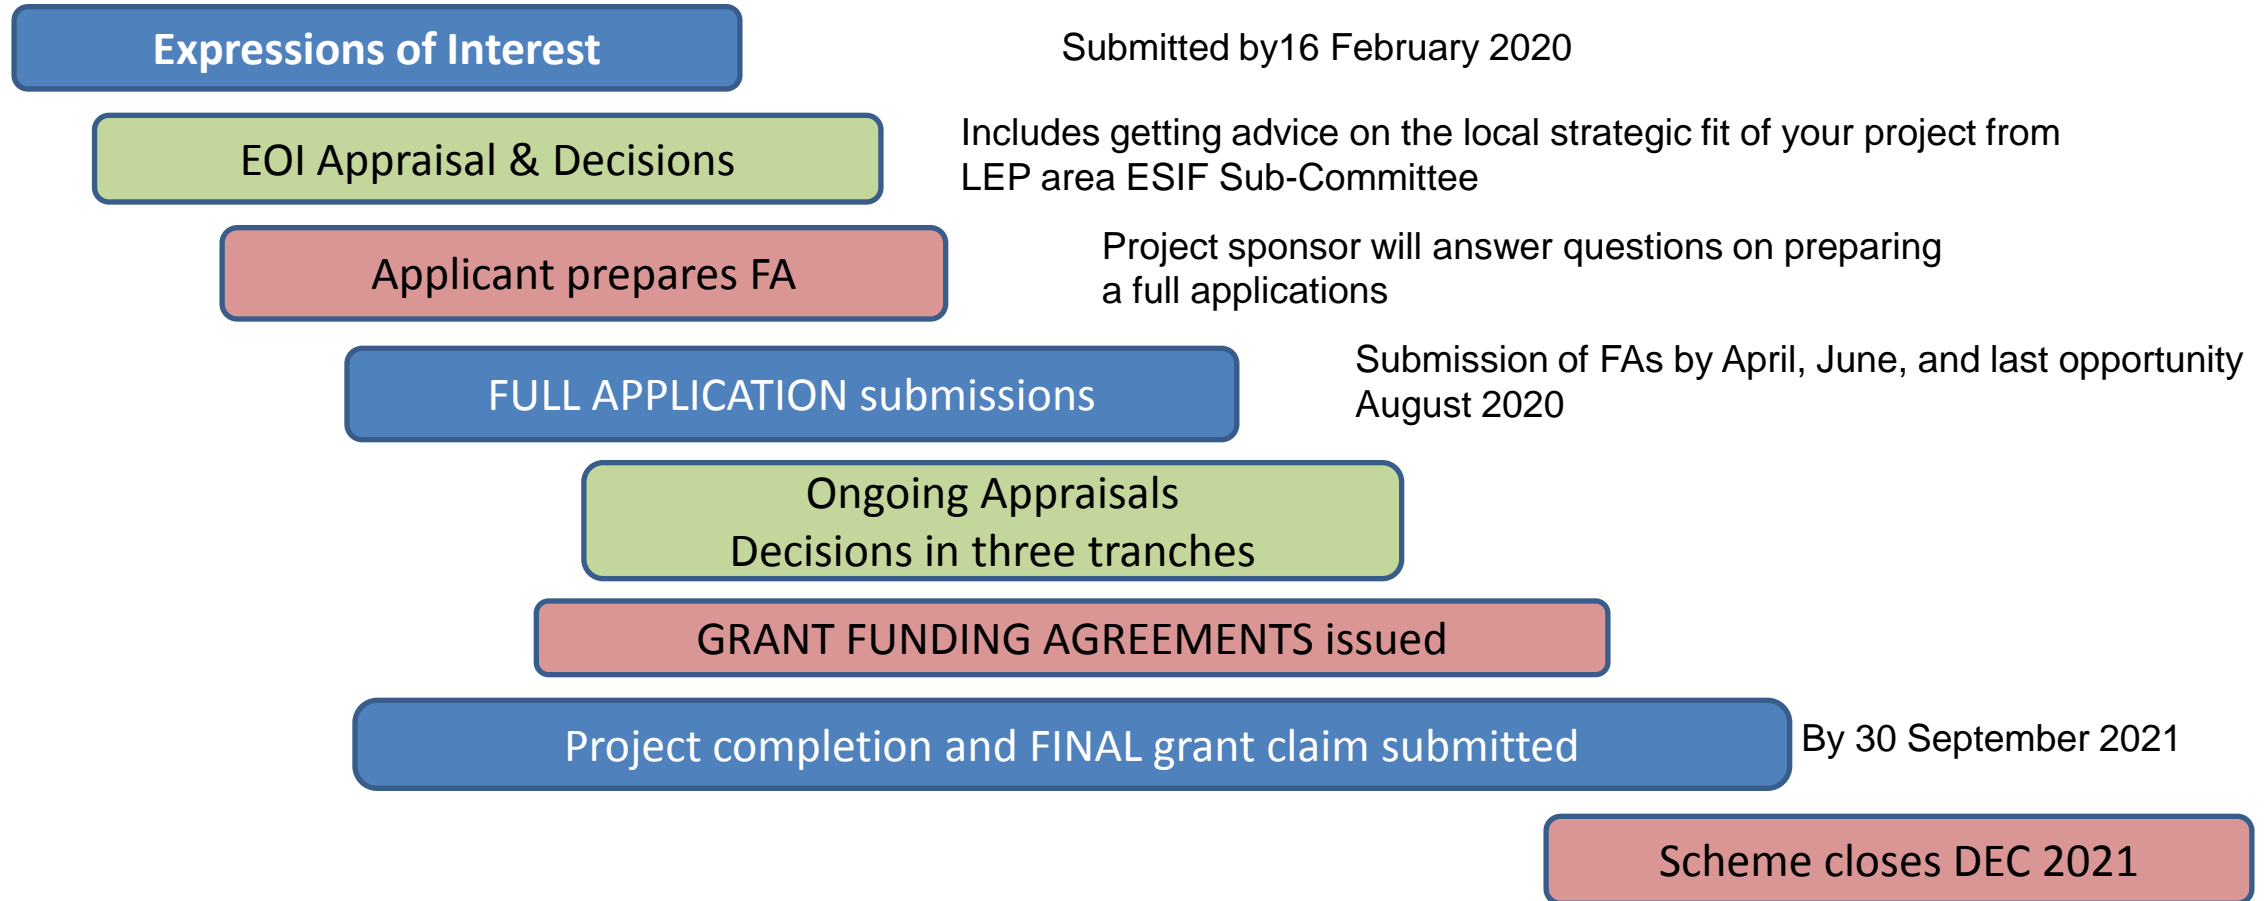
Expressions of Interest

Submitted by16 February 2020

EOI Appraisal & Decisions

Includes getting advice on the local strategic fit of your project from LEP area ESIF Sub-Committee

Applicant prepares FA

Project sponsor will answer questions on preparing a full applications

FULL APPLICATION submissions

Submission of FAs by April, June, and last opportunity August 2020

Ongoing Appraisals
Decisions in three tranches

GRANT FUNDING AGREEMENTS issued

Project completion and FINAL grant claim submitted

By 30 September 2021

Scheme closes DEC 2021